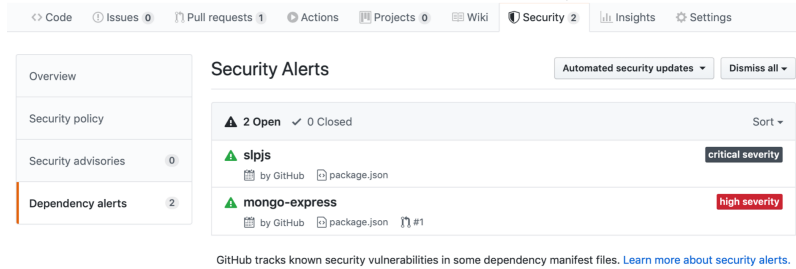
<> Code Issues 0 Pull requests 1 Actions Projects 0 Wiki Security 2 Insights Settings

Overview

Security policy

Security advisories 0

Dependency alerts 2

Security Alerts

Automated security updates ▾ Dismiss all ▾

2 Open ✓ 0 Closed

Sort ▾

slpjs

by GitHub package.json

critical severity

mongo-express

by GitHub package.json #1

high severity

GitHub tracks known security vulnerabilities in some dependency manifest files. Learn more about security alerts.